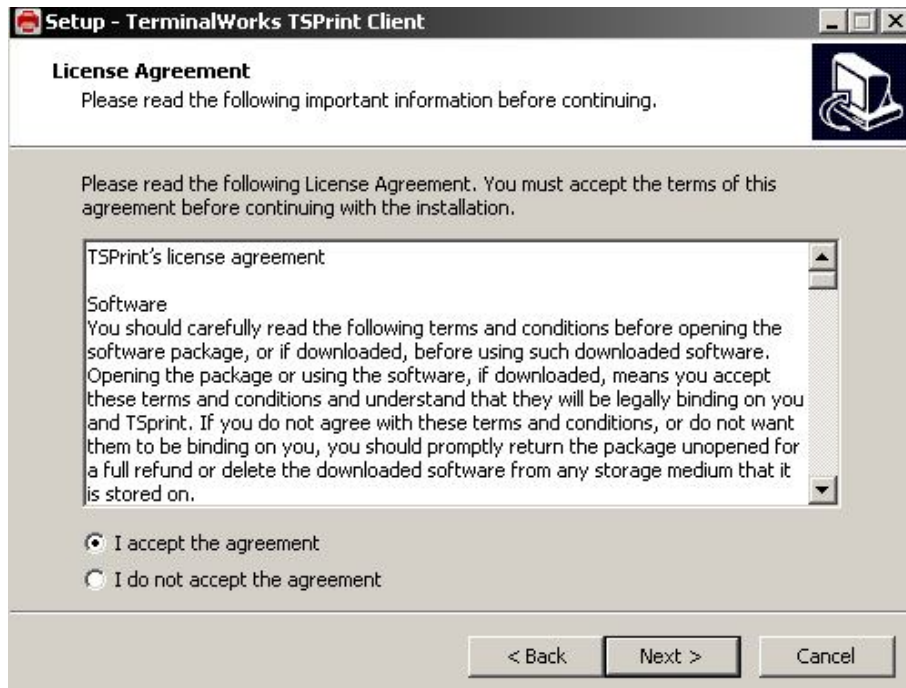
Setup - TerminalWorks TSPrint Client

License Agreement
Please read the following important information before continuing.

Please read the following License Agreement. You must accept the terms of this agreement before continuing with the installation.

TSPrint's license agreement

Software
You should carefully read the following terms and conditions before opening the software package, or if downloaded, before using such downloaded software. Opening the package or using the software, if downloaded, means you accept these terms and conditions and understand that they will be legally binding on you and TSprint. If you do not agree with these terms and conditions, or do not want them to be binding on you, you should promptly return the package unopened for a full refund or delete the downloaded software from any storage medium that it is stored on.

I accept the agreement
I do not accept the agreement

< Back
Next >
Cancel